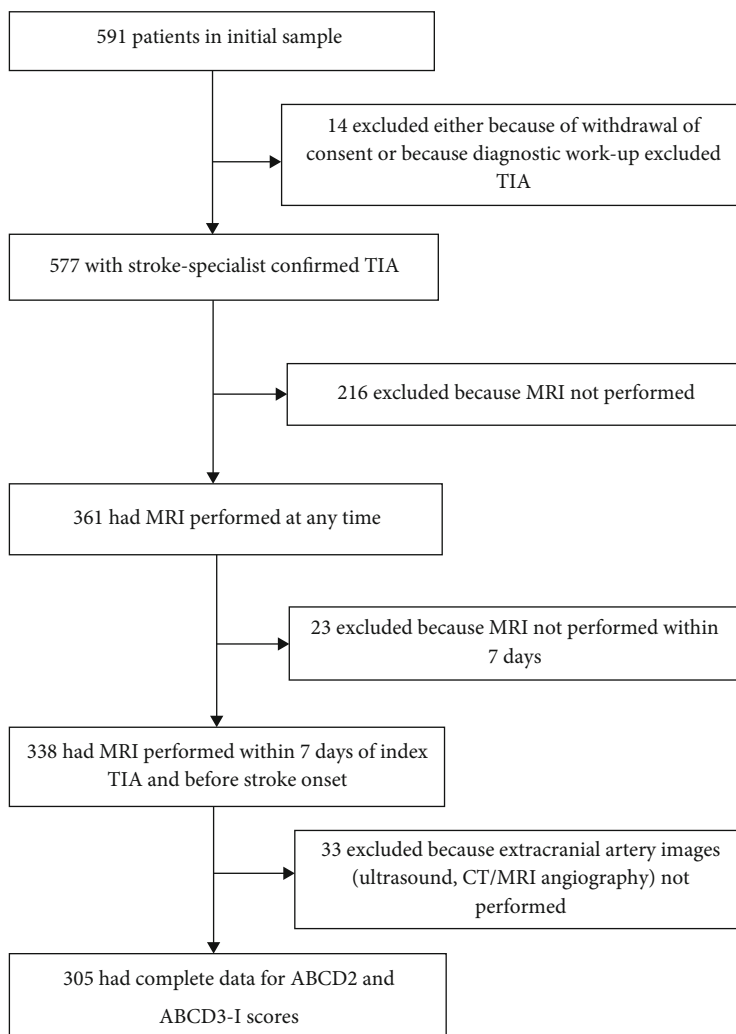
591 patients in initial sample

14 excluded either because of withdrawal of consent or because diagnostic work-up excluded TIA

577 with stroke-specialist confirmed TIA

216 excluded because MRI not performed

361 had MRI performed at any time

23 excluded because MRI not performed within 7 days

338 had MRI performed within 7 days of index TIA and before stroke onset

33 excluded because extracranial artery images (ultrasound, CT/MRI angiography) not performed

305 had complete data for ABCD2 and ABCD3-I scores